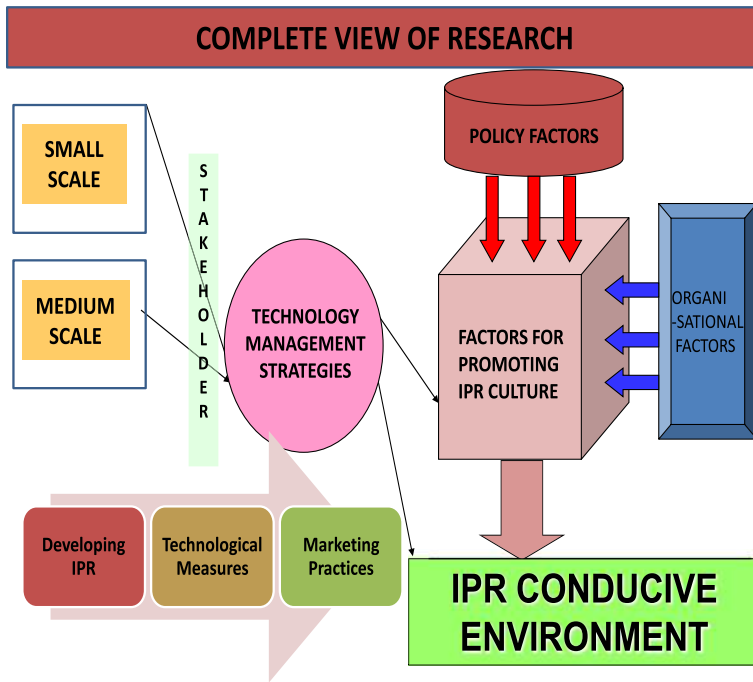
COMPLETE VIEW OF RESEARCH

SMALL SCALE

MEDIUM SCALE

STAKEHOLDER

TECHNOLOGY MANAGEMENT STRATEGIES

POLICY FACTORS

FACTORS FOR PROMOTING IPR CULTURE

ORGANI -SATIONAL FACTORS

Developing IPR

Technological Measures

Marketing Practices

IPR CONDUCIVE ENVIRONMENT